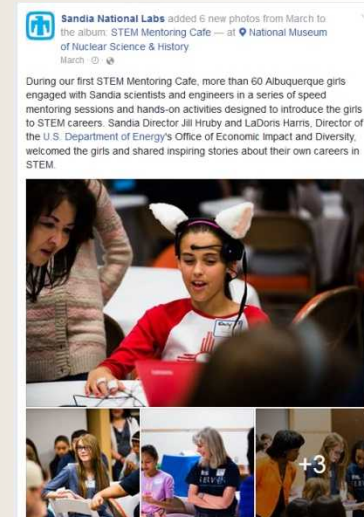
Sandia National Labs added 6 new photos from March to the album: STEM Mentoring Cafe — at National Museum of Nuclear Science & History
March · ⊙ · 

During our first STEM Mentoring Cafe, more than 60 Albuquerque girls engaged with Sandia scientists and engineers in a series of speed mentoring sessions and hands-on activities designed to introduce the girls to STEM careers. Sandia Director Jill Hruby and LaDoris Harris, Director of the U.S. Department of Energy's Office of Economic Impact and Diversity, welcomed the girls and shared inspiring stories about their own careers in STEM.

+3